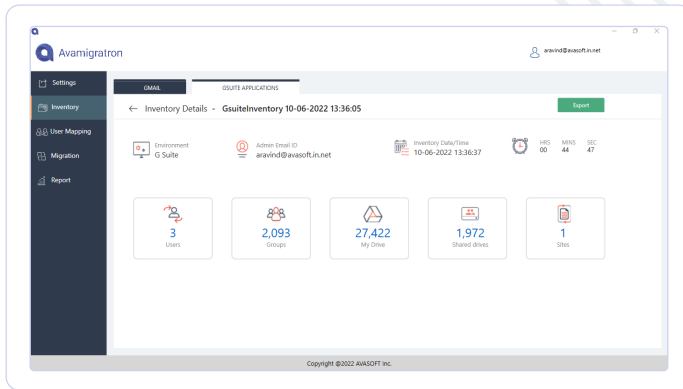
Avamigratron

aravind@avasoft.in.net

Settings
Inventory
User Mapping
Migration
Report

GMAIL
GSUITE APPLICATIONS

← Inventory Details - GsuiteInventory 10-06-2022 13:36:05

Export

Environment
G Suite

Admin Email ID
aravind@avasoft.in.net

Inventory Date/Time
10-06-2022 13:36:37

HRS 00
MINS 44
SEC 47

3
Users

2,093
Groups

27,422
My Drive

1,972
Shared drives

1
Sites

Copyright @2022 AVASOFT Inc.